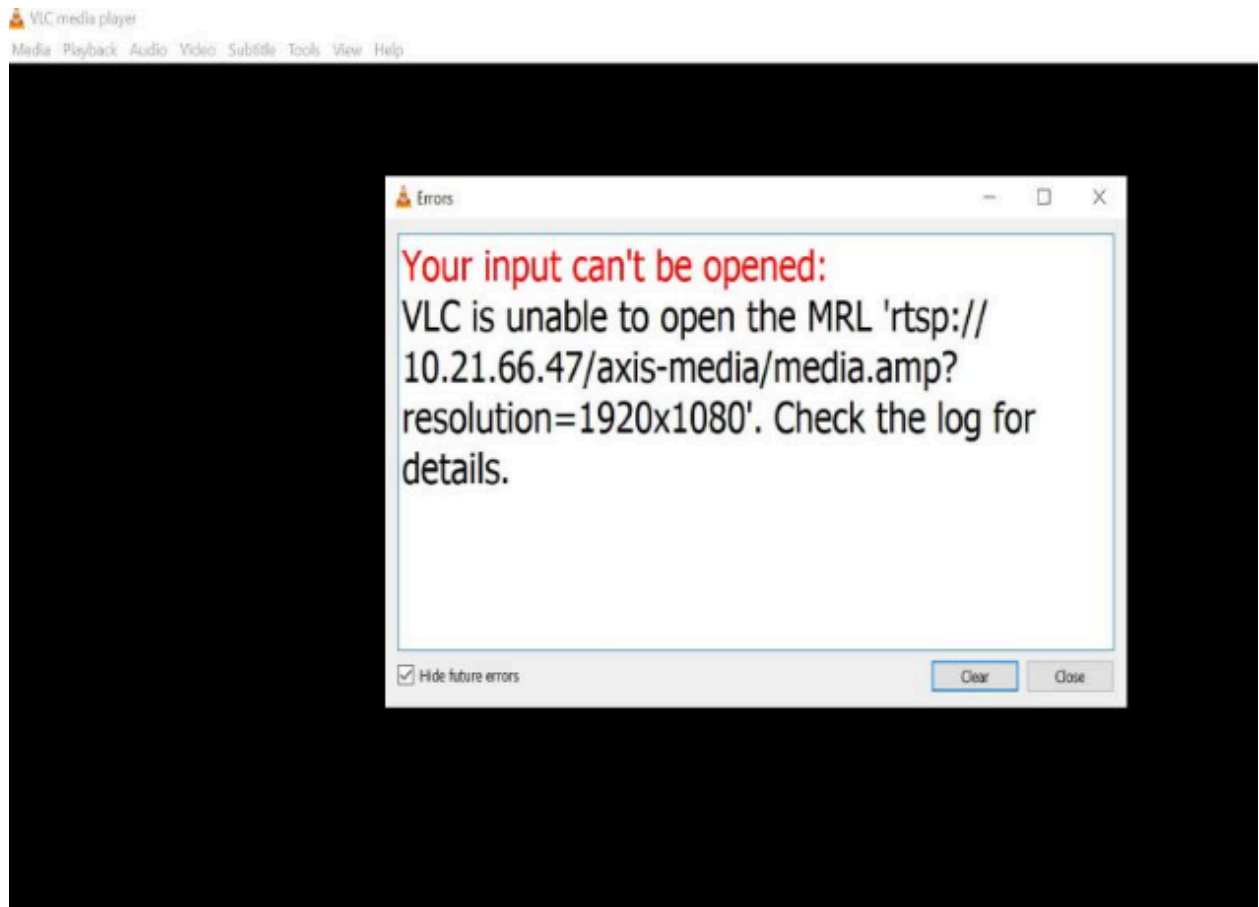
VLC media player

Media Playback Audio Video Subtitle Tools View Help

Errors

Your input can't be opened:
VLC is unable to open the MRL 'rtsp://10.21.66.47/axis-media/media.amp?resolution=1920x1080'. Check the log for details.

Hide future errors

Clear

Close